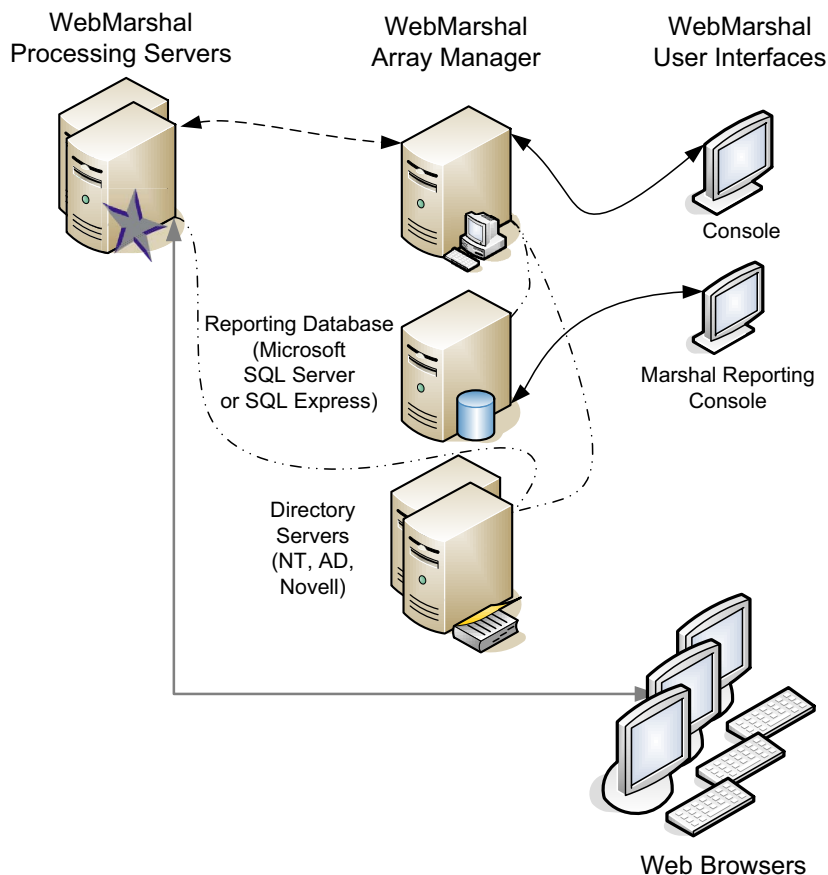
WebMarshal Processing Servers

WebMarshal Array Manager

WebMarshal User Interfaces

Console

Reporting Database (Microsoft SQL Server or SQL Express)

Marshal Reporting Console

Directory Servers (NT, AD, Novell)

Web Browsers